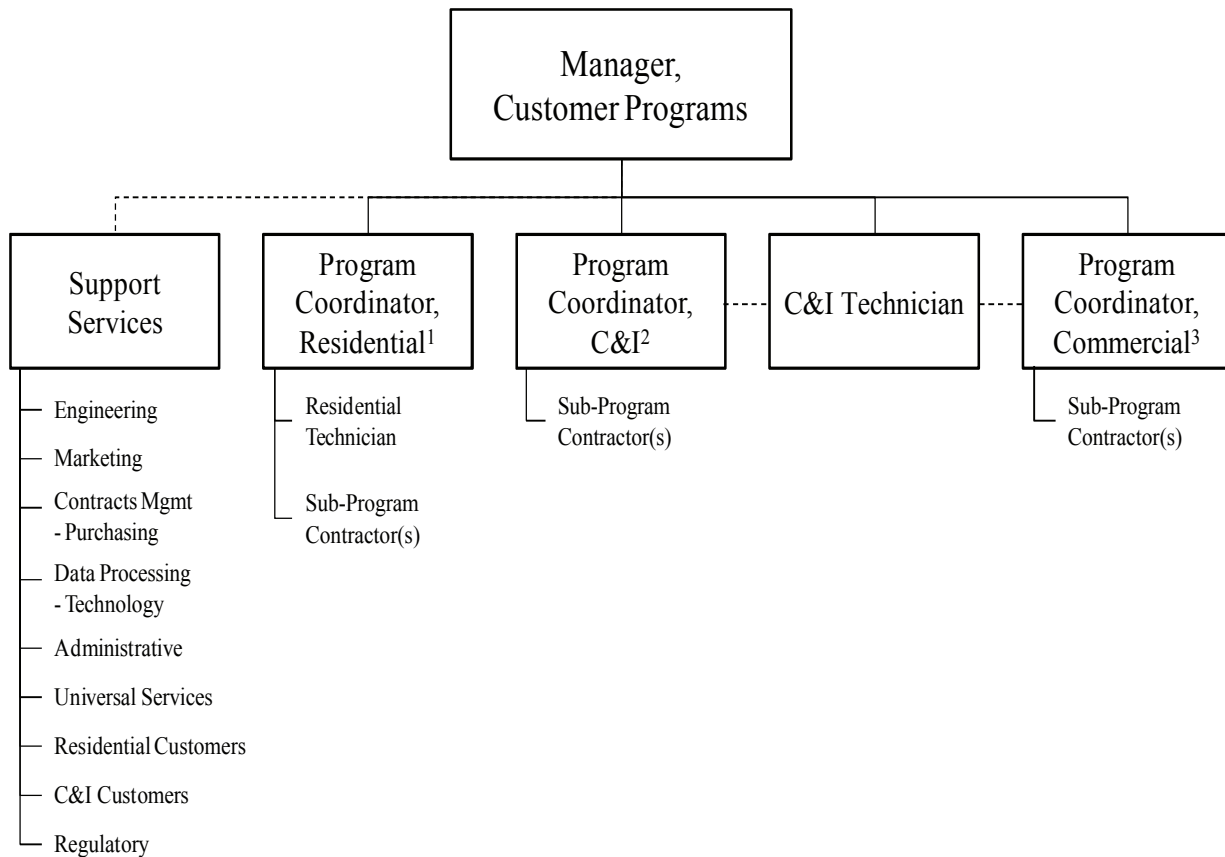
Manager, Customer Programs

Support Services

Engineering

Marketing

Contracts Mgmt - Purchasing

Data Processing - Technology

Administrative

Universal Services

Residential Customers

C&I Customers

Regulatory

Program Coordinator, Residential$^1$

Residential Technician

Sub-Program Contractor(s)

Program Coordinator, C&I$^2$

Sub-Program Contractor(s)

C&I Technician

Program Coordinator, Commercial$^3$

Sub-Program Contractor(s)